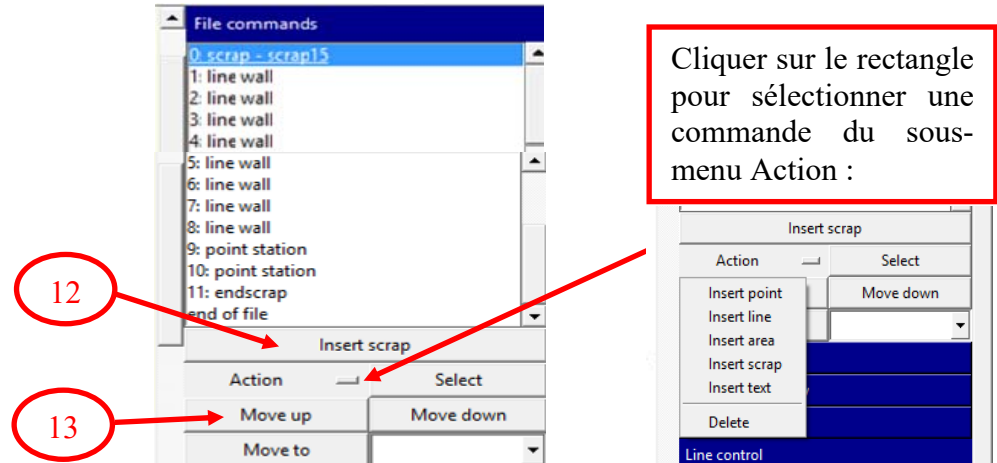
File commands
0: scrap - scrap15
1: line wall
2: line wall
3: line wall
4: line wall
5: line wall
6: line wall
7: line wall
8: line wall
9: point station
10: point station
11: endscrap
end of file

Insert scrap
Action
Select
Move up
Move down
Move to

12

13

Cliquer sur le rectangle pour sélectionner une commande du sous-menu Action :

Insert scrap
Action
Select
Move down
Insert point
Insert line
Insert area
Insert scrap
Insert text
Delete
Line control